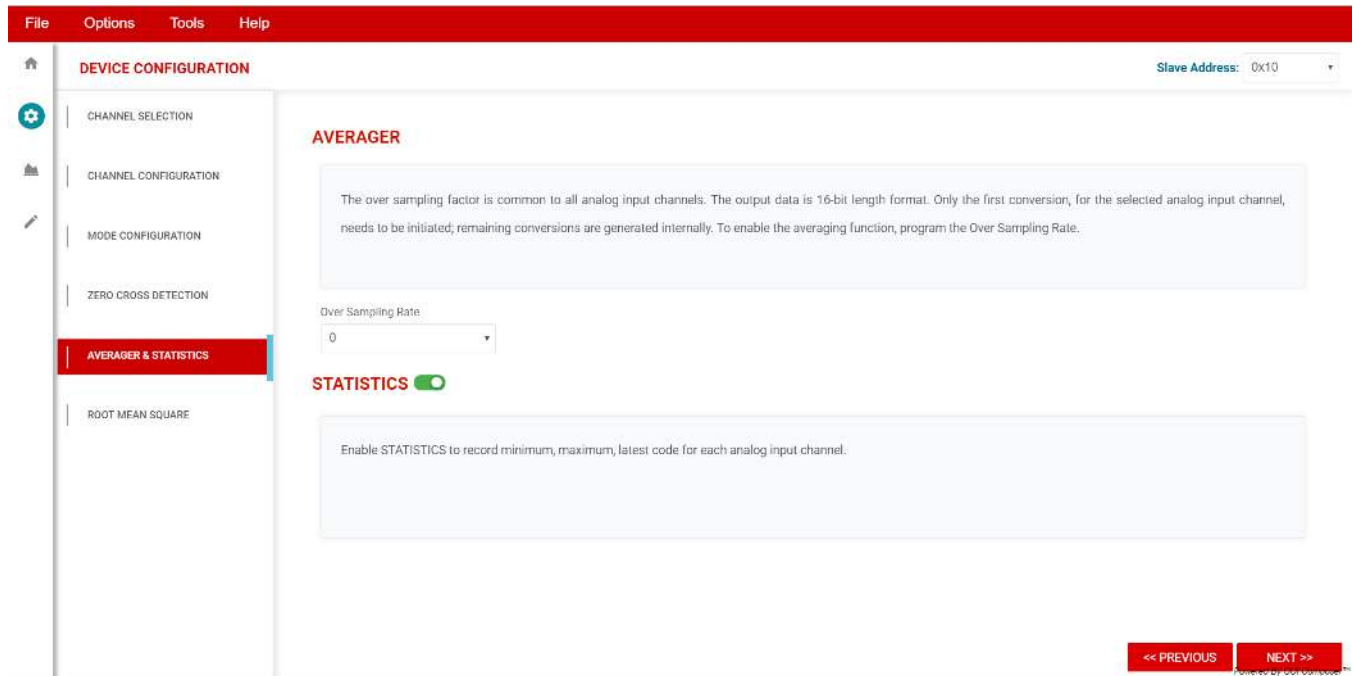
File Options Tools Help

DEVICE CONFIGURATION

Slave Address: 0x10

CHANNEL SELECTION

CHANNEL CONFIGURATION

MODE CONFIGURATION

ZERO CROSS DETECTION

AVERAGER & STATISTICS

ROOT MEAN SQUARE

AVERAGER

The over sampling factor is common to all analog input channels. The output data is 16-bit length format. Only the first conversion, for the selected analog input channel, needs to be initiated; remaining conversions are generated internally. To enable the averaging function, program the Over Sampling Rate.

Over Sampling Rate

0

STATISTICS

Enable STATISTICS to record minimum, maximum, latest code for each analog input channel.

<< PREVIOUS

NEXT >>

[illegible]